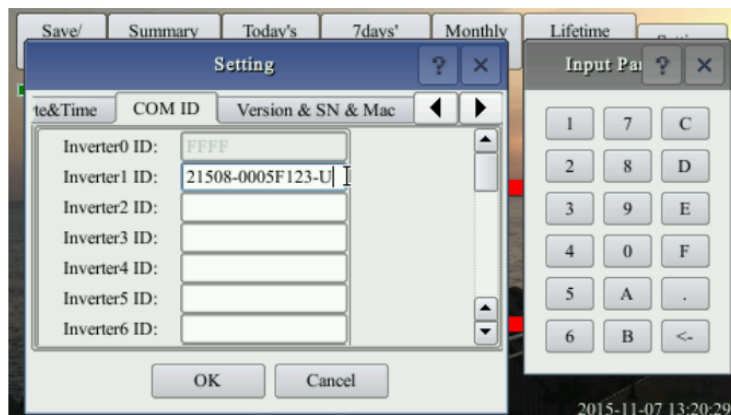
Save/

Summary

Today's

7days'

Monthly

Lifetime

Setting

?

×

te&Time

COM ID

Version & SN & Mac

Inverter0 ID: FFFF

Inverter1 ID: 21508-0005F123-U

Inverter2 ID:

Inverter3 ID:

Inverter4 ID:

Inverter5 ID:

Inverter6 ID:

OK

Cancel

Input Pa

?

×

| 1 | 7 | C |
|---|---|---|
| 2 | 8 | D |
| 3 | 9 | E |
| 4 | 0 | F |
| 5 | A | . |
| 6 | B | <- |

2015-11-07 13:20:29